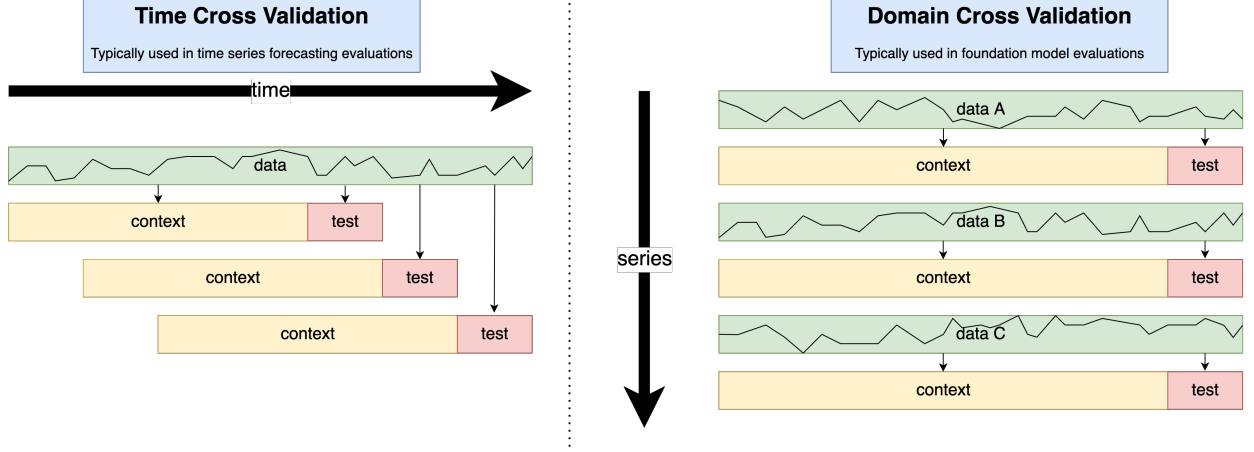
Time Cross Validation

Typically used in time series forecasting evaluations

time

data

context

test

context

test

context

test

Domain Cross Validation

Typically used in foundation model evaluations

series

data A

context

test

data B

context

test

data C

context

test